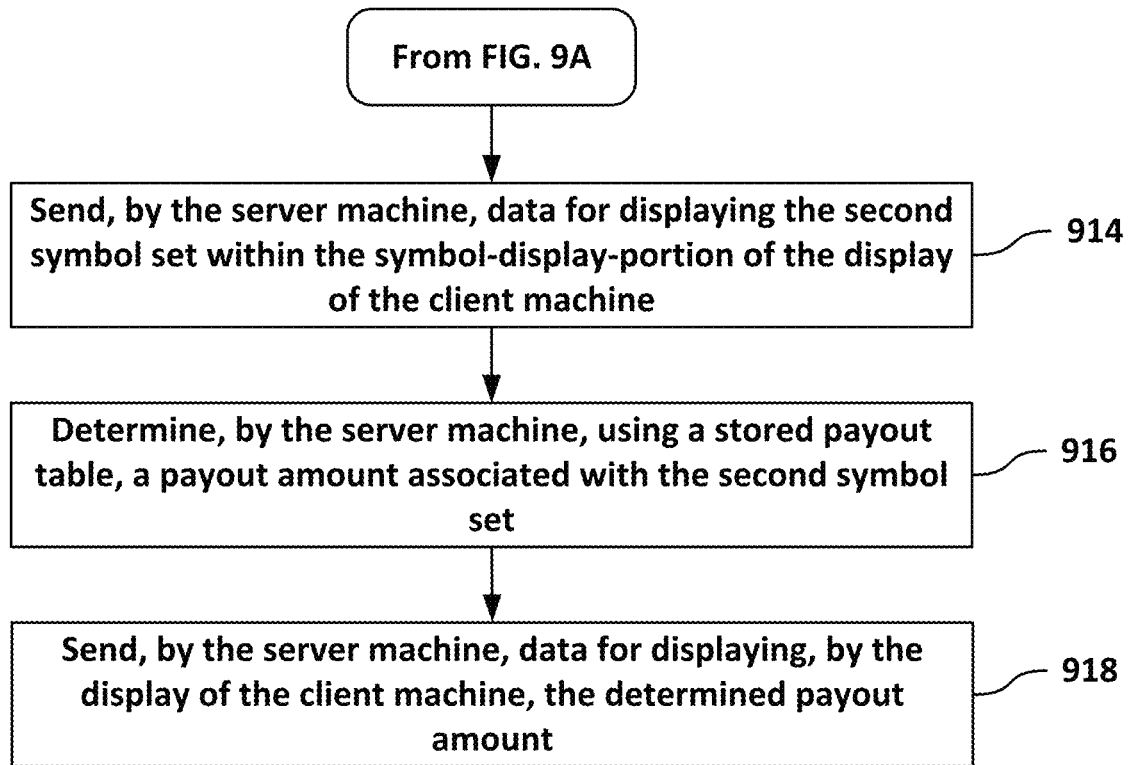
From FIG. 9A

Send, by the server machine, data for displaying the second symbol set within the symbol-display-portion of the display of the client machine

914

Determine, by the server machine, using a stored payout table, a payout amount associated with the second symbol set

916

Send, by the server machine, data for displaying, by the display of the client machine, the determined payout amount

918